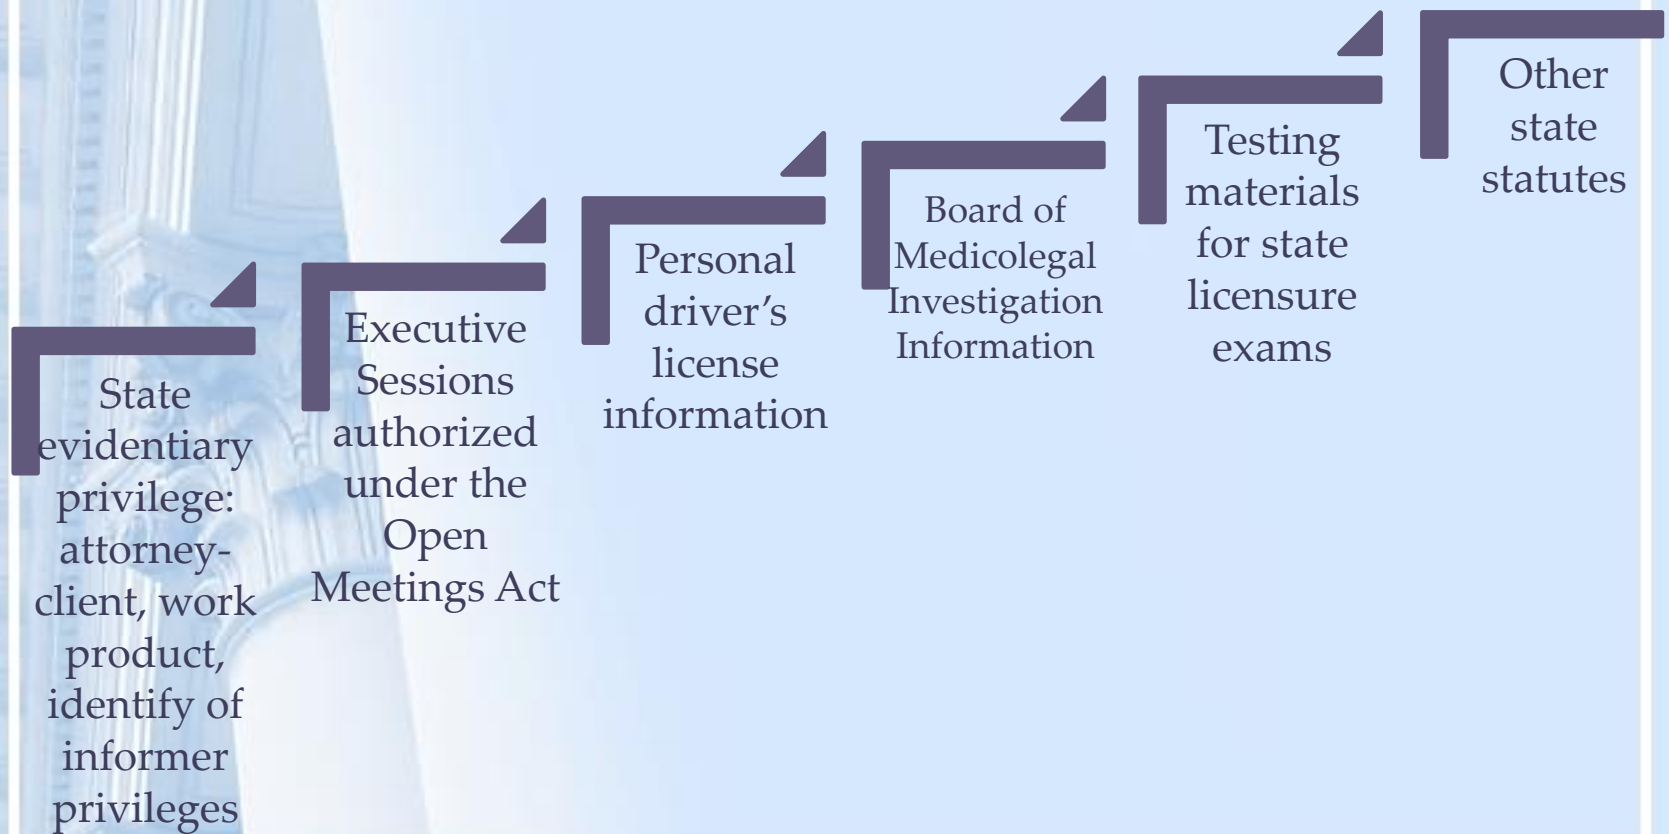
State evidentiary privilege: attorney-client, work product, identify of informer privileges

Executive Sessions authorized under the Open Meetings Act

Personal driver's license information

Board of Medicolegal Investigation Information

Testing materials for state licensure exams

Other state statutes